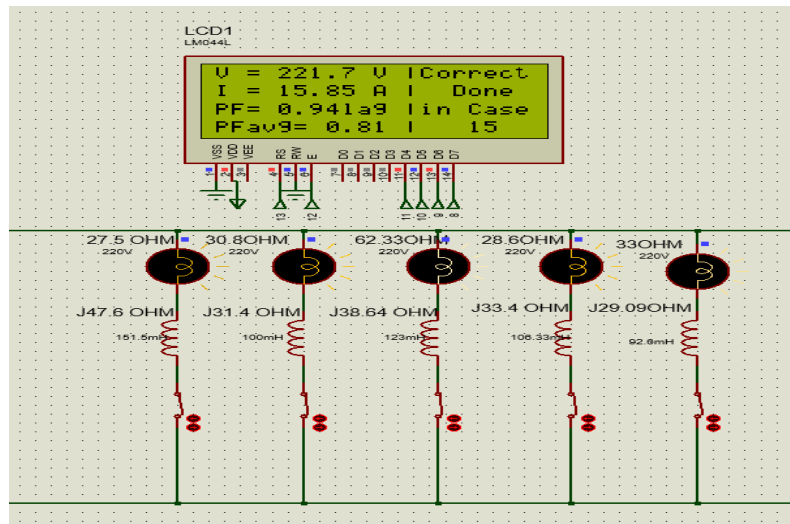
LCD1
LM044L

V = 221.7 V |Correct
I = 15.85 A | Done
PF= 0.941a9 |in Case
PFavg= 0.81 | 15

VSS VDD VEE RS RW E D0 D1 D2 D3 D4 D5 D6 D7

13 12 11 10 9 8

27.5 OHM 220V
30.8OHM 220V
62.33OHM 220V
28.6OHM 220V
33OHM 220V

J47.6 OHM
151.5mH
J31.4 OHM
100mH
J38.64 OHM
123mH
J33.4 OHM
106.33mH
J29.09OHM
92.6mH